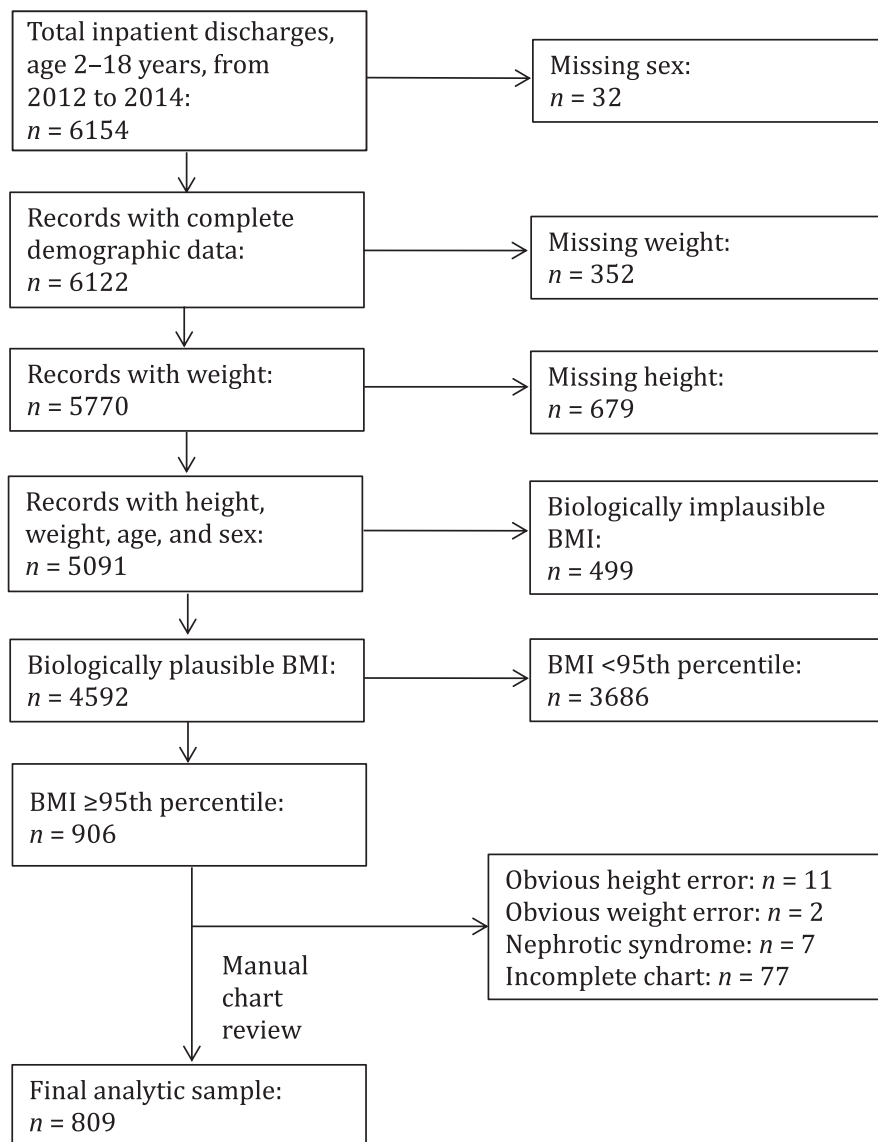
Total inpatient discharges, age 2–18 years, from 2012 to 2014: $n$ = 6154

Missing sex: $n$ = 32

Records with complete demographic data: $n$ = 6122

Missing weight: $n$ = 352

Records with weight: $n$ = 5770

Missing height: $n$ = 679

Records with height, weight, age, and sex: $n$ = 5091

Biologically implausible BMI: $n$ = 499

Biologically plausible BMI: $n$ = 4592

BMI <95th percentile: $n$ = 3686

BMI ≥95th percentile: $n$ = 906

Obvious height error: $n$ = 11
Obvious weight error: $n$ = 2
Nephrotic syndrome: $n$ = 7
Incomplete chart: $n$ = 77

Manual chart review

Final analytic sample: $n$ = 809